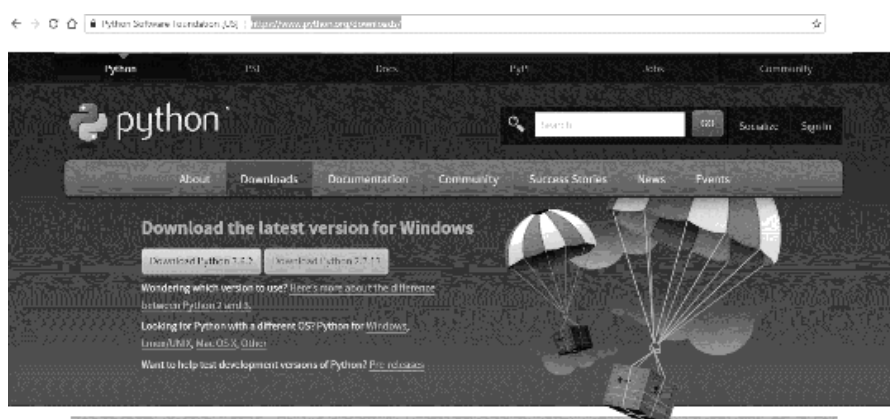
Python Software Foundation [US] | https://www.python.org/downloads/

Python PSF Docs PyPI Jobs Community

python

Search GO Socialize Sign In

About Downloads Documentation Community Success Stories News Events

Download the latest version for Windows

Download Python 3.6.2 Download Python 2.7.13

Wondering which version to use? Here's more about the difference between Python 2 and 3.

Looking for Python with a different OS? Python for Windows, Linux/UNIX, Mac OS X, Other

Want to help test development versions of Python? Pre-releases